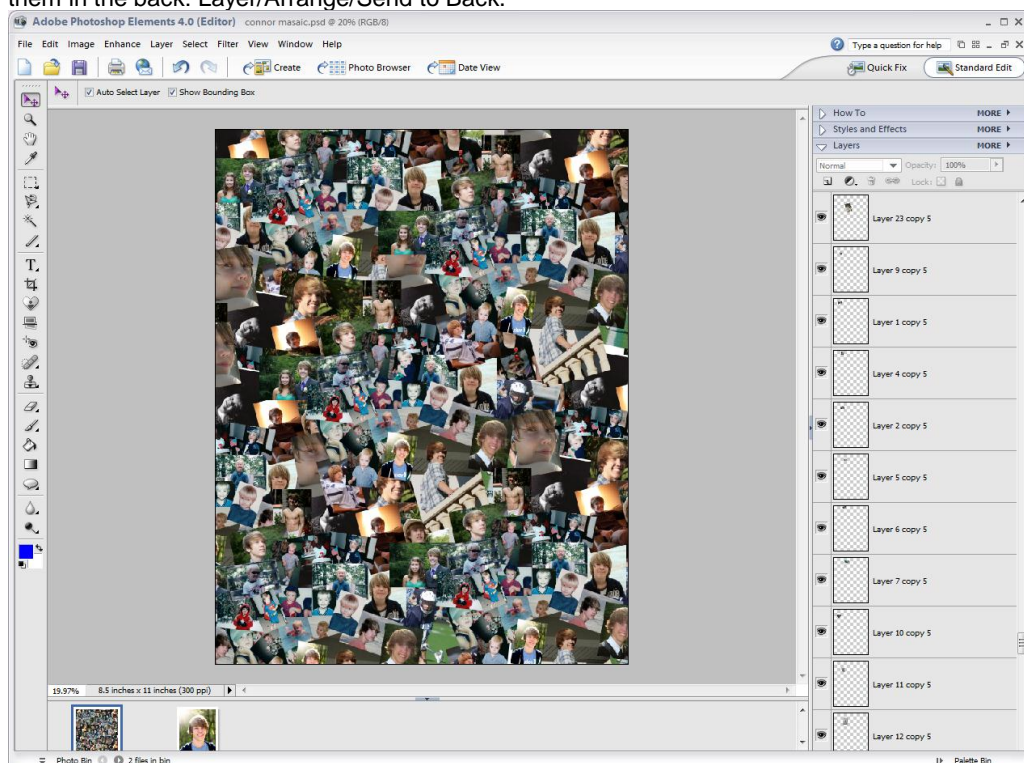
them in the back: Layer/Arrange/Send to Back.

Adobe Photoshop Elements 4.0 (Editor) connor masaic.psd @ 20% (RGB/8)

File Edit Image Enhance Layer Select Filter View Window Help

Type a question for help

Create Photo Browser Date View

Quick Fix Standard Edit

Auto Select Layer Show Bounding Box

How To MORE
Styles and Effects MORE
Layers MORE

Normal Opacity: 100%

Lock:

Layer 23 copy 5
Layer 9 copy 5
Layer 1 copy 5
Layer 4 copy 5
Layer 2 copy 5
Layer 5 copy 5
Layer 6 copy 5
Layer 7 copy 5
Layer 10 copy 5
Layer 11 copy 5
Layer 12 copy 5

19.97% 8.5 inches x 11 inches (300 ppi)

Photo Bin 2 files in bin

Palette Bin